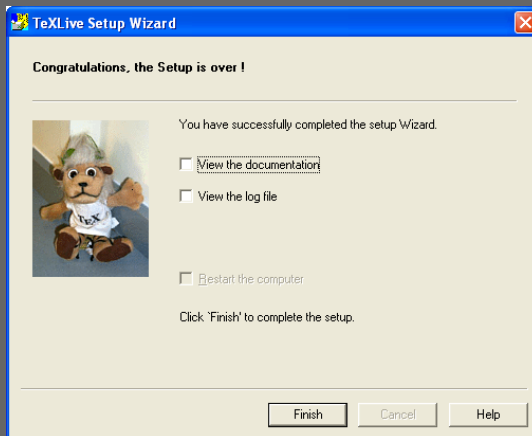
TeXLive Setup Wizard

Congratulations, the Setup is over !

You have successfully completed the setup Wizard.

View the documentation

View the log file

TeX

Restart the computer

Click `Finish' to complete the setup.

Finish

Cancel

Help